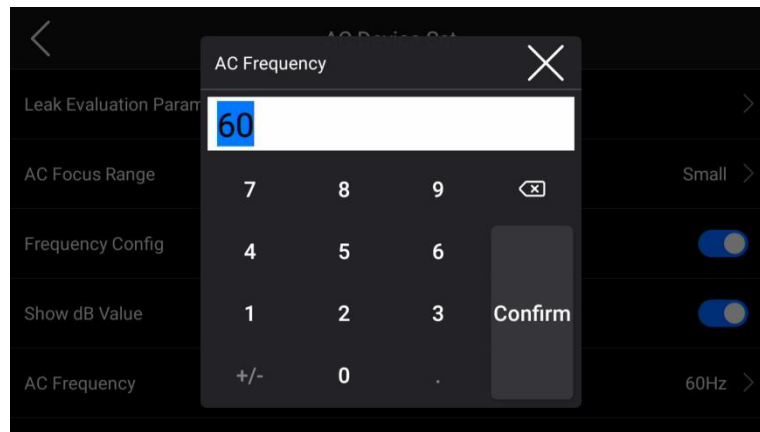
AC Frequency

60

| 7 | 8 | 9 | |
|---|---|---|---|
| 4 | 5 | 6 | |
| 1 | 2 | 3 | Confirm |
| +/- | 0 | . | |

Leak Evaluation Param

AC Focus Range

Small

Frequency Config

Show dB Value

AC Frequency

60Hz